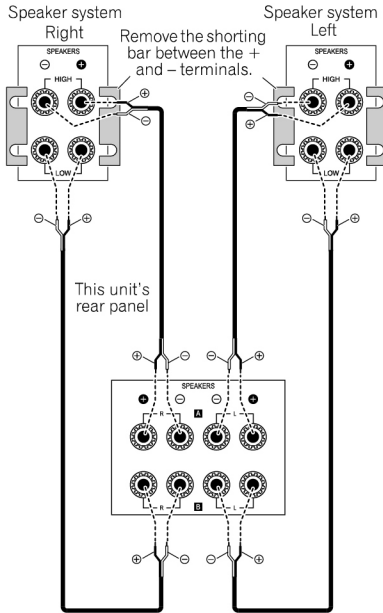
Speaker system
Right

Speaker system
Left

Remove the shorting bar between the + and – terminals.

SPEAKERS
⊖ ⊕
HIGH
LOW

SPEAKERS
⊖ ⊕
HIGH
LOW

⊕
⊖

⊖ ⊕

⊖ ⊕

This unit's rear panel

⊕ ⊖ ⊖ ⊕

SPEAKERS
⊕ ⊖ ⊖ ⊕
R A L
R B L

⊕ ⊖ ⊖ ⊕